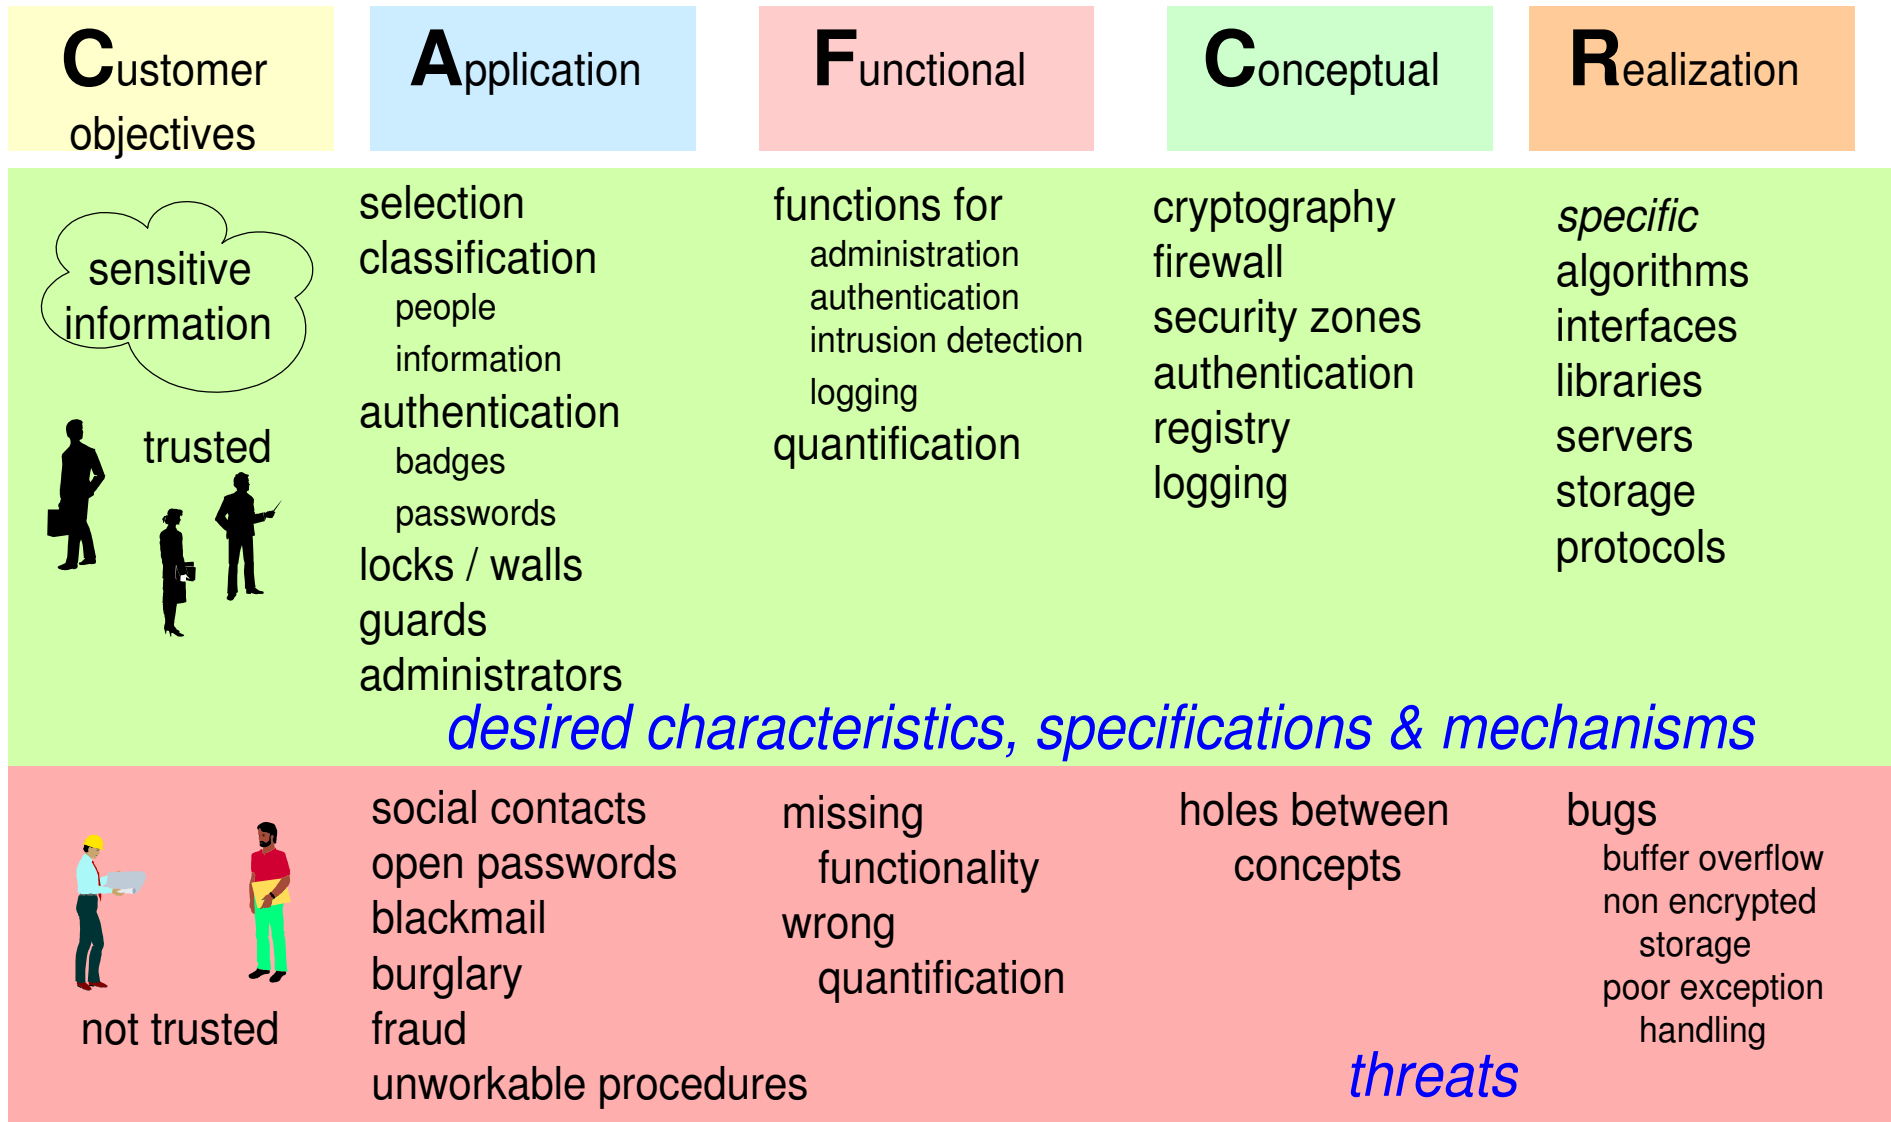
Customer objectives

Application

Functional

Conceptual

Realization

sensitive information

trusted

selection
classification
people
information
authentication
badges
passwords
locks / walls
guards
administrators

functions for
administration
authentication
intrusion detection
logging
quantification

cryptography
firewall
security zones
authentication
registry
logging

*specific*
algorithms
interfaces
libraries
servers
storage
protocols

*desired characteristics, specifications & mechanisms*

not trusted

social contacts
open passwords
blackmail
burglary
fraud
unworkable procedures

missing
functionality
wrong
quantification

holes between
concepts

bugs
buffer overflow
non encrypted
storage
poor exception
handling

*threats*